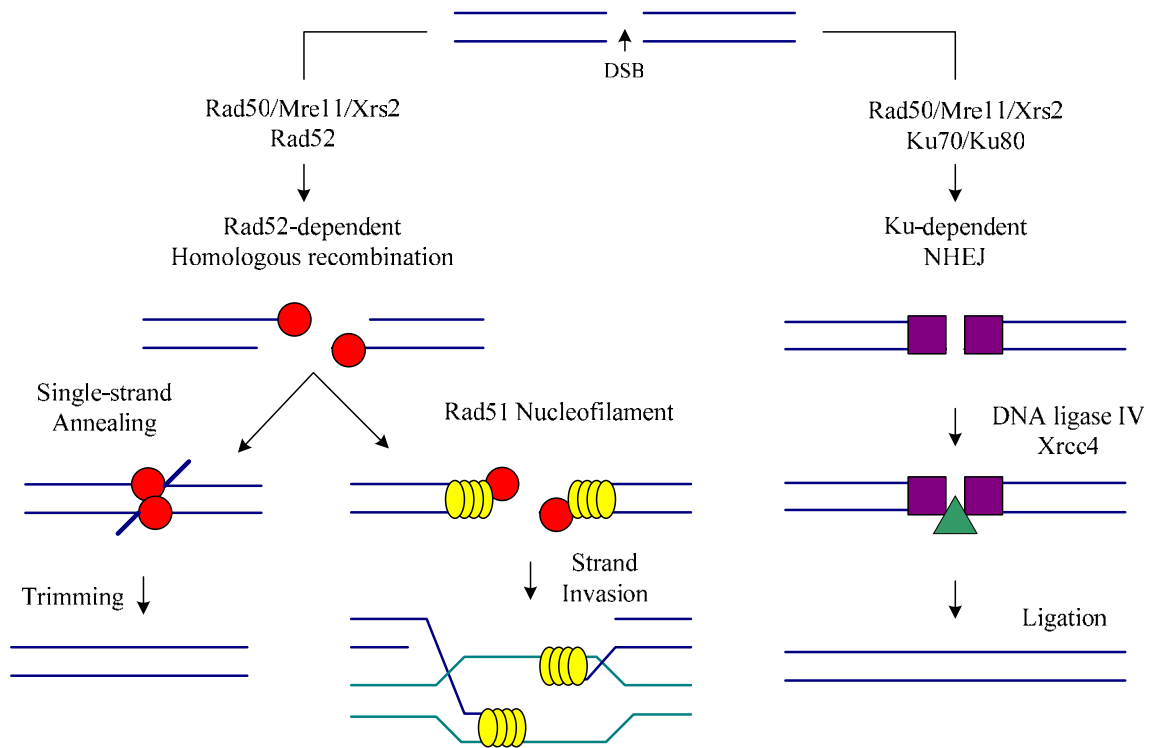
DSB

Rad50/Mre11/Xrs2
Rad52

Rad52-dependent
Homologous recombination

Rad50/Mre11/Xrs2
Ku70/Ku80

Ku-dependent
NHEJ

Single-strand
Annealing

Rad51 Nucleofilament

DNA ligase IV
Xrcc4

Trimming

Strand
Invasion

Ligation